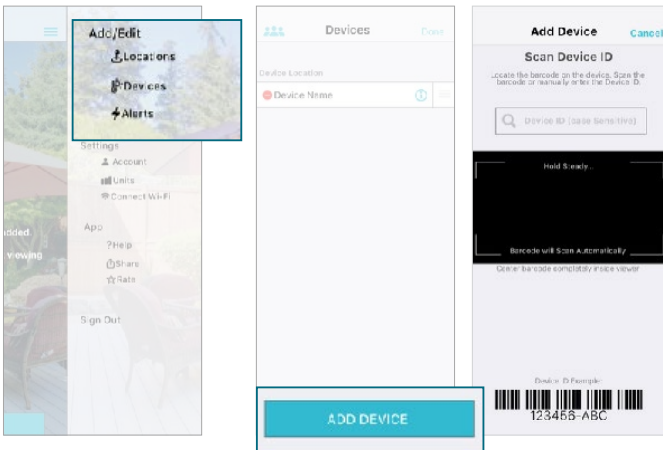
Add/Edit
Locations
Devices
Alerts
Settings
Account
Units
Connect Wi-Fi
App
?Help
Share
Rate
Sign Out
dded.
viewing

Devices
Done
Device Location
Device Name
ADD DEVICE

Add Device
Cancel
Scan Device ID
Locate the barcode on the device. Scan the barcode or manually enter the Device ID.
Device ID (case Sensitive)
Hold Steady...
Barcode will Scan Automatically
Center barcode completely inside viewer
Device ID Example:
123456-ABC